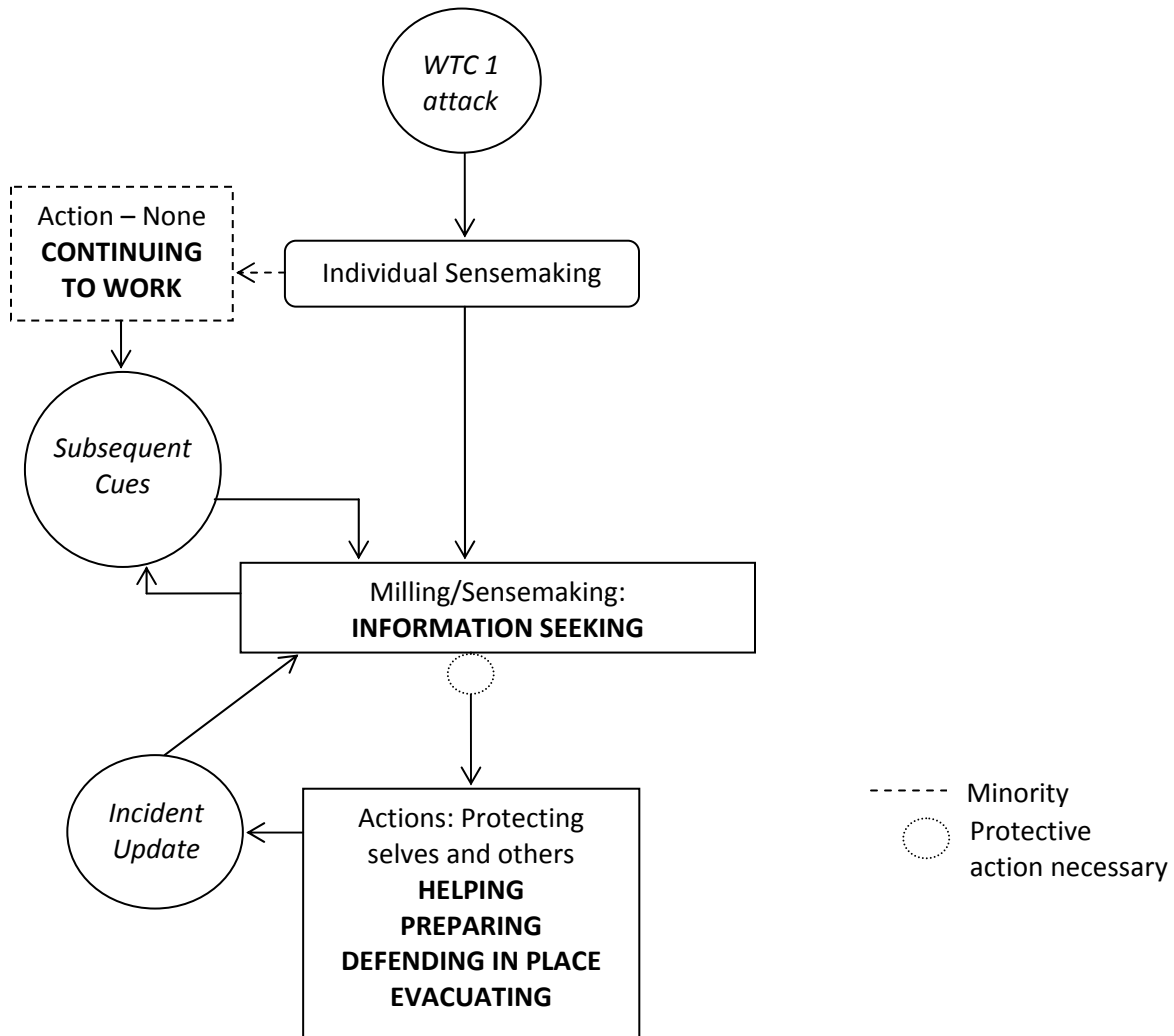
WTC 1 attack

Action – None
CONTINUING TO WORK

Individual Sensemaking

Subsequent Cues

Milling/Sensemaking:
INFORMATION SEEKING

Incident Update

Actions: Protecting selves and others
HELPING
PREPARING
DEFENDING IN PLACE
EVACUATING

Minority
Protective action necessary